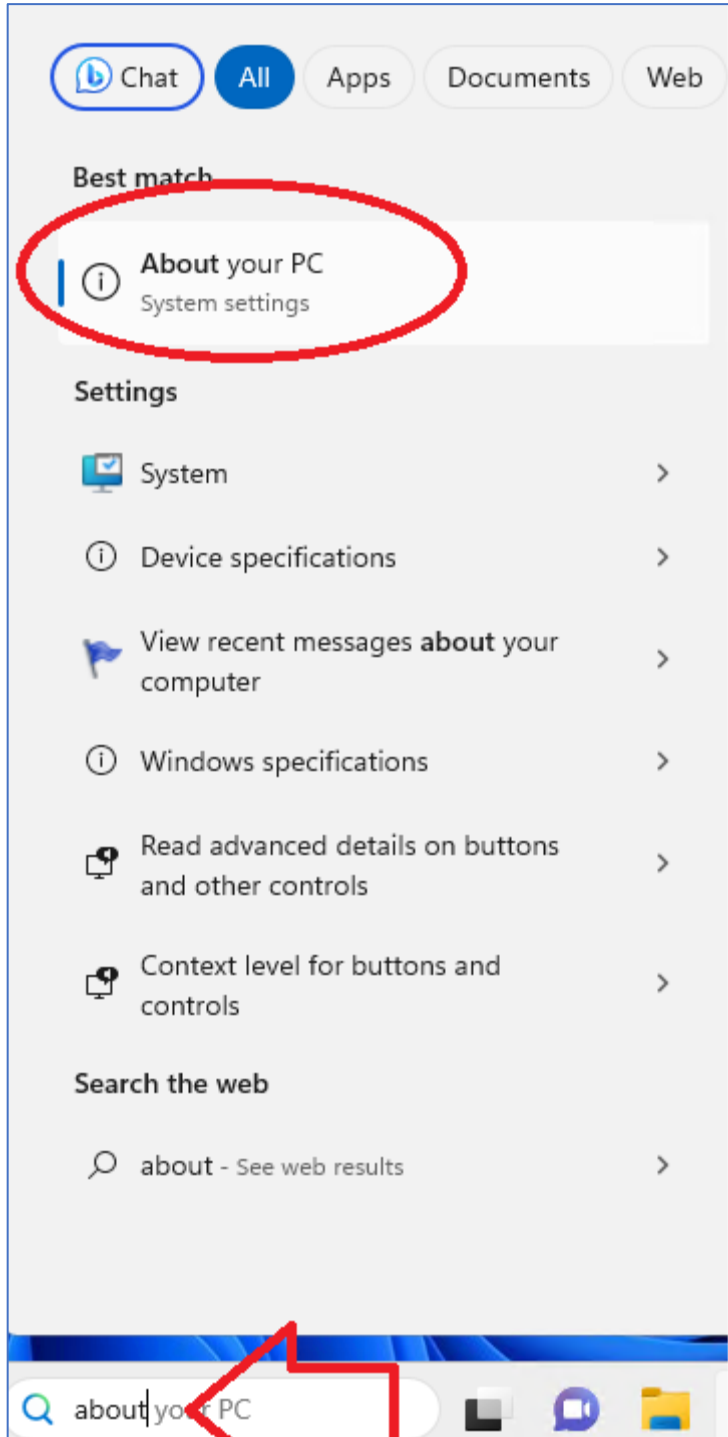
Chat All Apps Documents Web

Best match

About your PC
System settings

Settings

System

Device specifications

View recent messages about your computer

Windows specifications

Read advanced details on buttons and other controls

Context level for buttons and controls

Search the web

about - See web results

about yo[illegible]r PC